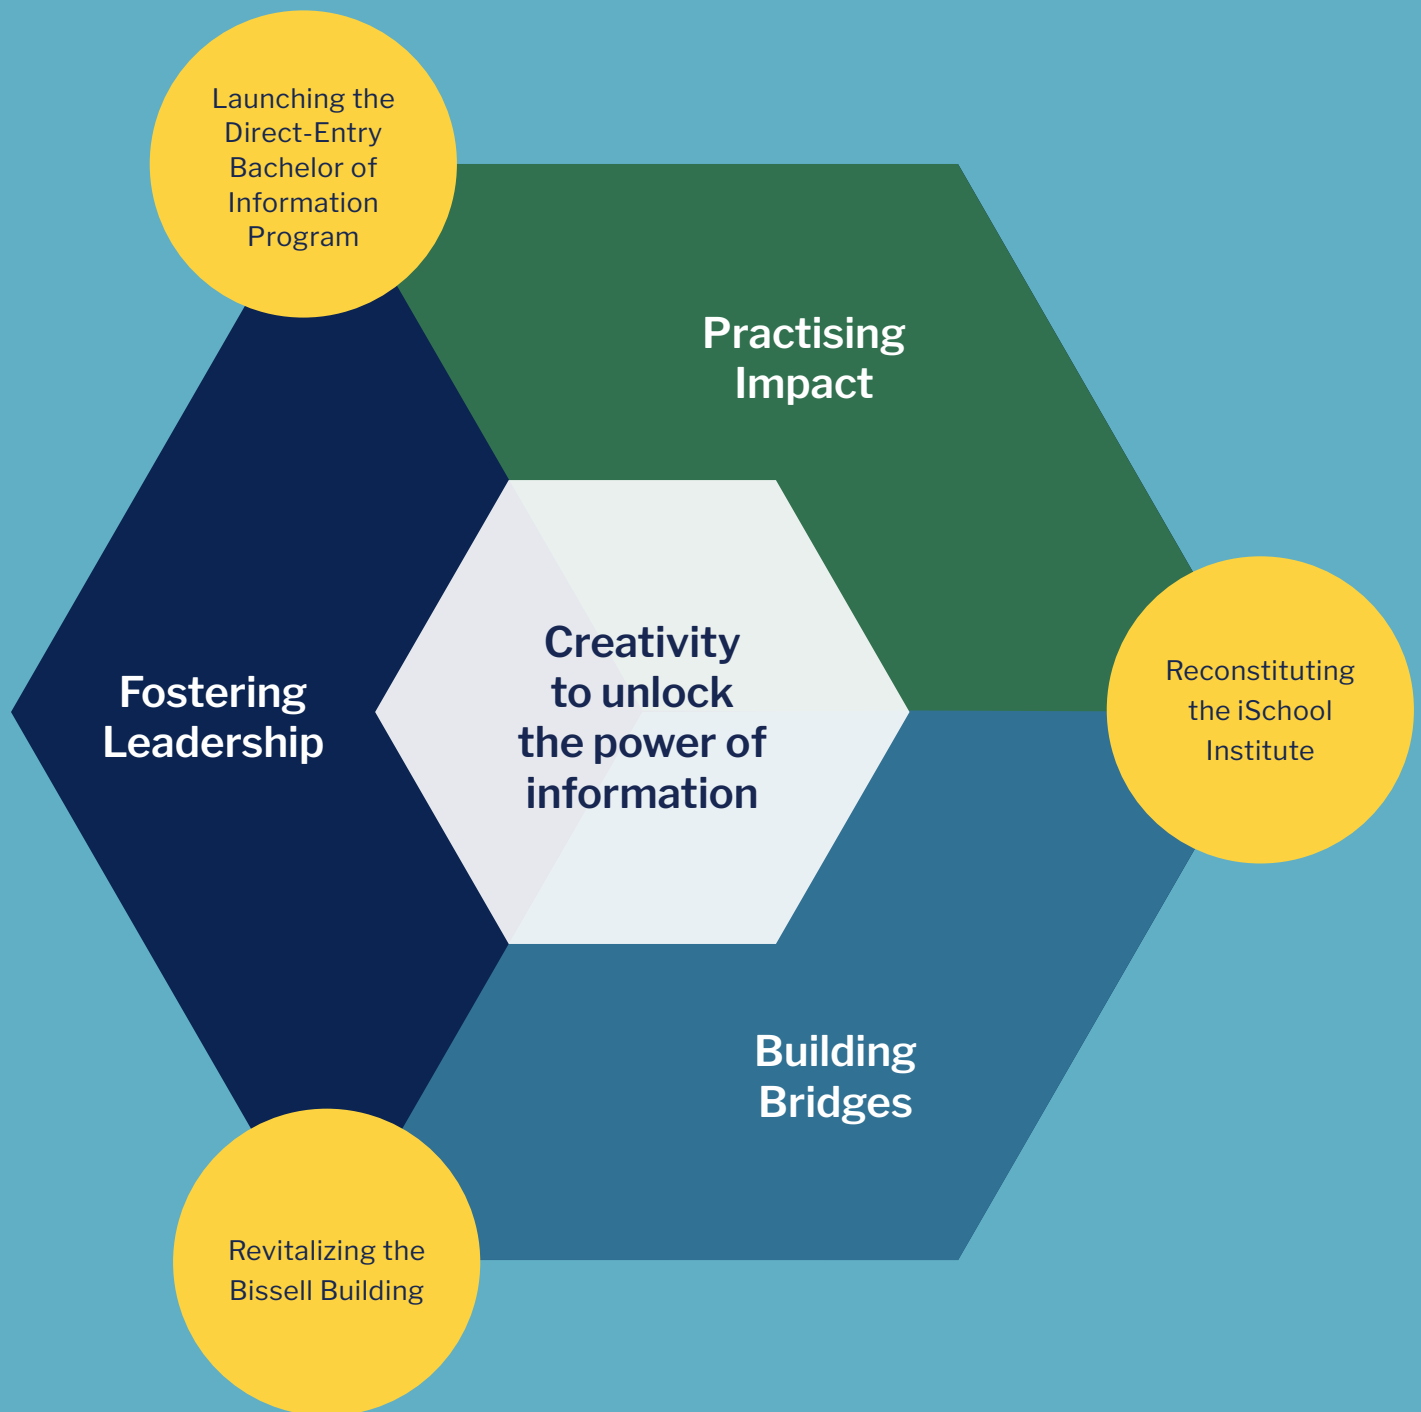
Launching the Direct-Entry Bachelor of Information Program

Practising Impact

Fostering Leadership

Creativity to unlock the power of information

Reconstituting the iSchool Institute

Building Bridges

Revitalizing the Bissell Building